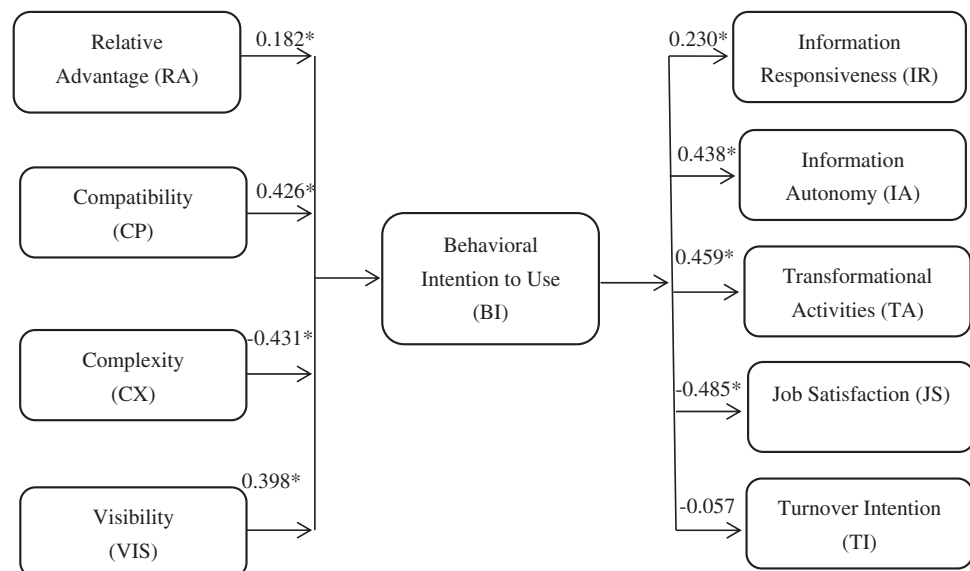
Relative Advantage (RA)

0.182*

Compatibility (CP)

0.426*

Complexity (CX)

-0.431*

Visibility (VIS)

0.398*

Behavioral Intention to Use (BI)

0.230*

Information Responsiveness (IR)

0.438*

Information Autonomy (IA)

0.459*

Transformational Activities (TA)

-0.485*

Job Satisfaction (JS)

-0.057

Turnover Intention (TI)